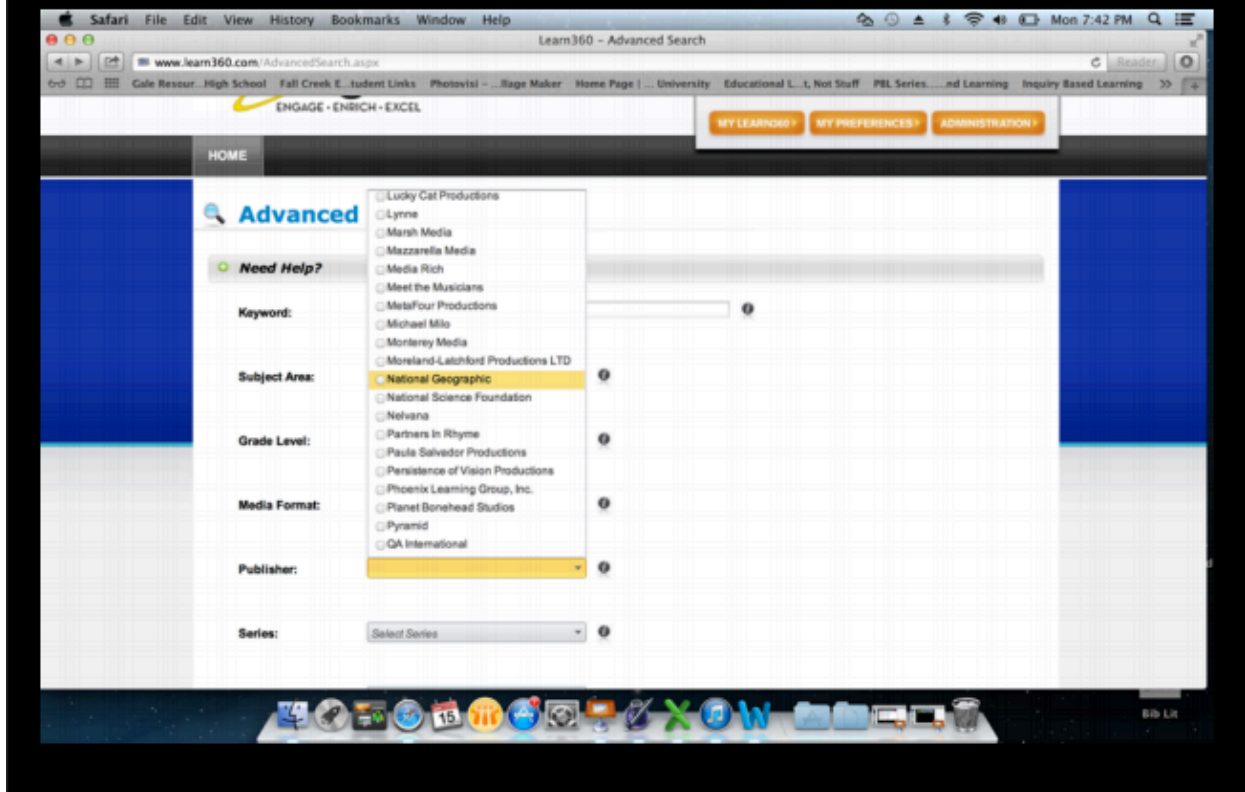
Safari File Edit View History Bookmarks Window Help

Mon 7:42 PM

Learn360 – Advanced Search

www.learn360.com/AdvancedSearch.aspx

Reader

Gale Resour...High School Fall Creek E...tudent Links Photovisi – ...llage Maker Home Page | ... University Educational L...t, Not Stuff PBL Series......nd Learning Inquiry Based Learning >>

ENGAGE · ENRICH · EXCEL

MY LEARN360 › MY PREFERENCES › ADMINISTRATION ›

HOME

Advanced

Need Help?

Keyword:

Subject Area:

Grade Level:

Media Format:

Publisher:

Series:

Select Series

Lucky Cat Productions
Lynne
Marsh Media
Mazzarella Media
Media Rich
Meet the Musicians
MetaFour Productions
Michael Milo
Monterey Media
Moreland-Latchford Productions LTD
National Geographic
National Science Foundation
Nelvana
Partners In Rhyme
Paula Salvador Productions
Persistence of Vision Productions
Phoenix Learning Group, Inc.
Planet Bonehead Studios
Pyramid
QA International

15

Bib Lit